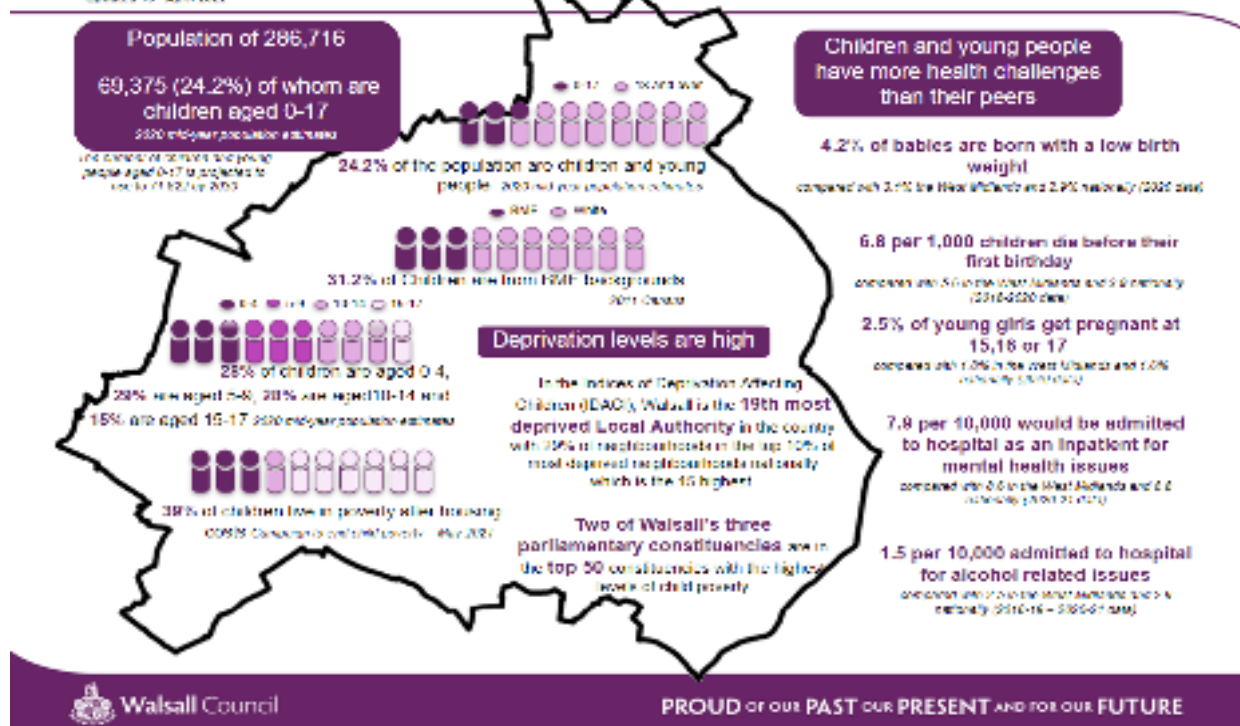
Population of 286,716

69,375 (24.2%) of whom are children aged 0-17

2020 mid-year population estimates

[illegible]

0-17 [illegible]

24.2% of the population are children and young people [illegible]

BME White

31.2% of Children are from BME backgrounds 2011 Census

0-4 5-9 10-14 15-17

26% of children are aged 0-4, 29% are aged 5-9, 30% are aged 10-14 and 15% are aged 15-17 2020 mid-year population estimates

38% of children live in poverty after housing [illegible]

Deprivation levels are high

In the Indices of Deprivation Affecting Children (IDACI), Walsall is the 19th most deprived Local Authority in the country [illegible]

Two of Walsall's three parliamentary constituencies are in the top 50 constituencies with the highest levels of child poverty

Children and young people have more health challenges than their peers

4.2% of babies are born with a low birth weight

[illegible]

6.8 per 1,000 children die before their first birthday

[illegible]

2.5% of young girls get pregnant at 15,16 or 17

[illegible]

7.8 per 10,000 would be admitted to hospital as an inpatient for mental health issues

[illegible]

1.5 per 10,000 admitted to hospital for alcohol related issues

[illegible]

Walsall Council

PROUD OF OUR PAST OUR PRESENT AND FOR OUR FUTURE